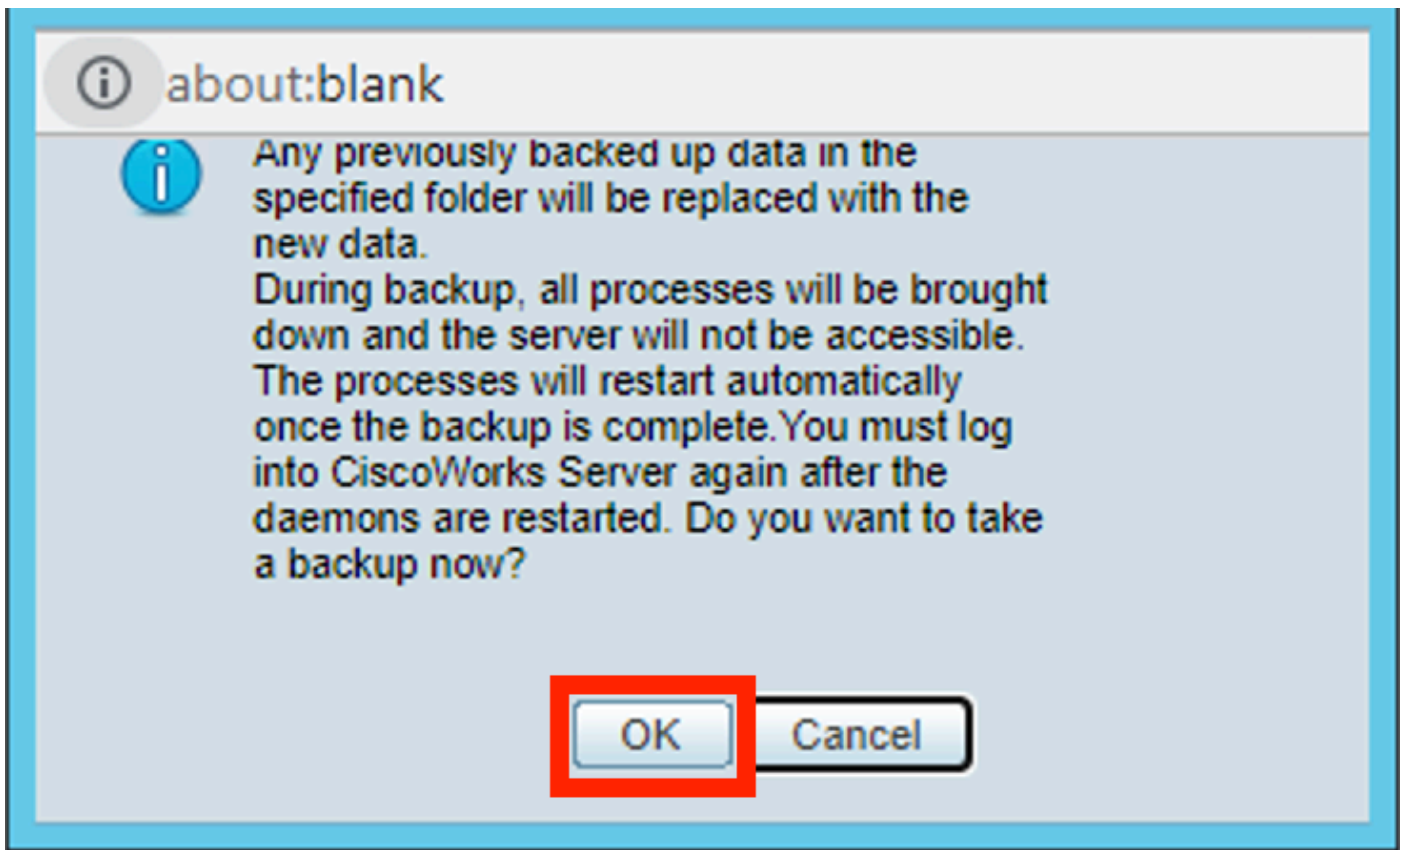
about:blank

Any previously backed up data in the specified folder will be replaced with the new data.
During backup, all processes will be brought down and the server will not be accessible. The processes will restart automatically once the backup is complete.You must log into CiscoWorks Server again after the daemons are restarted. Do you want to take a backup now?

OK
Cancel